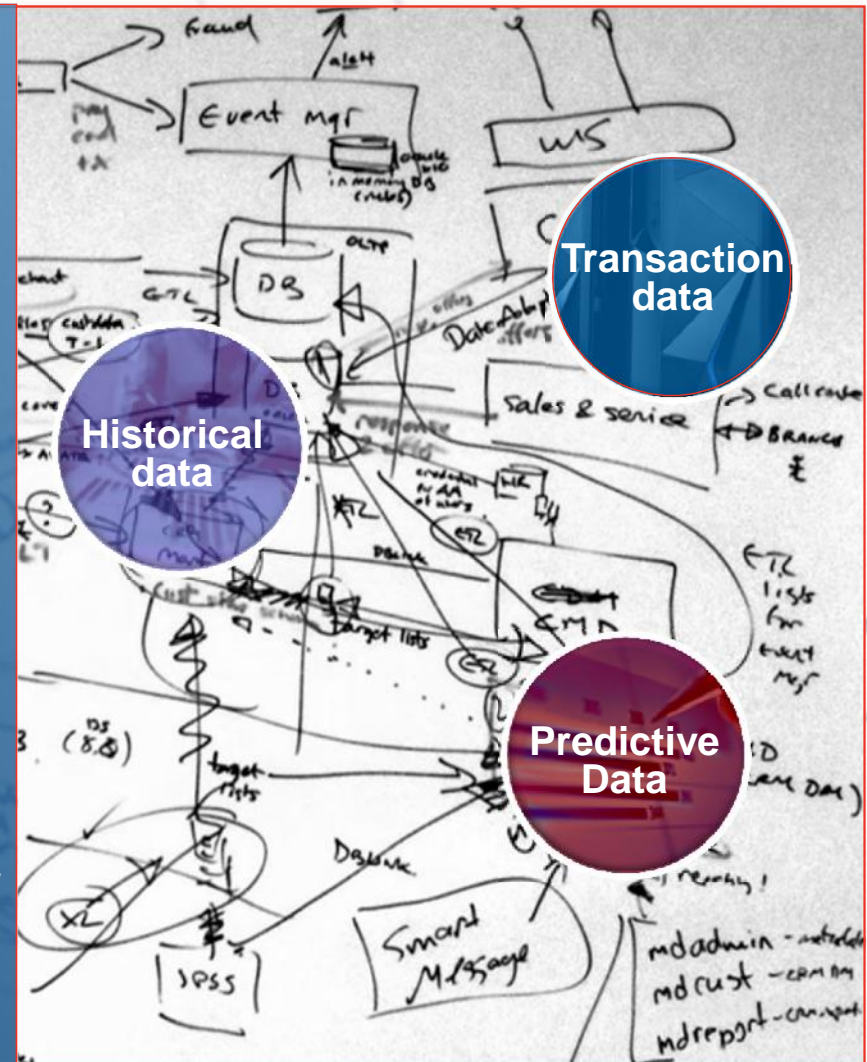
fraud

alert

pay

card

tx

Event mgr

in memory DB

WS

Transaction data

DB

OLTP

ETL

Historical data

Data Adapt

sales & service

Call center

BRANCH

ETL

ETL

target lists

ETL

lists for Event Mgr

(8,8)

target lists

Predictive Data

DBlink

XL

SPSS

Smart Message

mdadmin

mdcust

mdreport